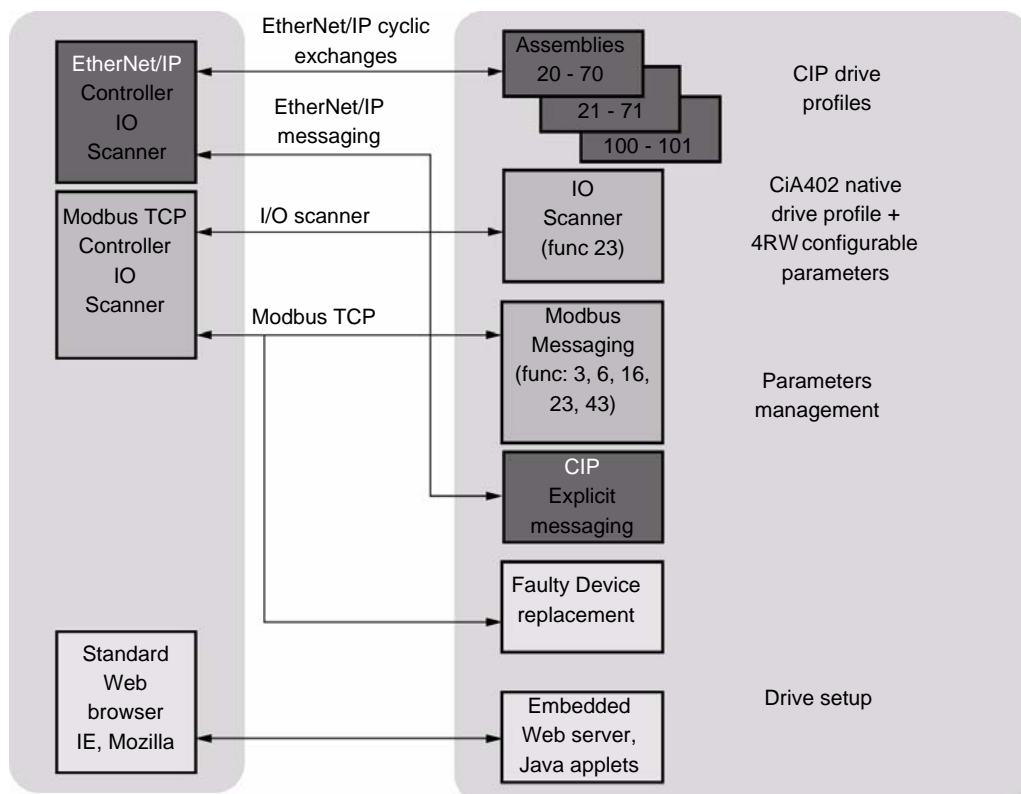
EtherNet/IP Controller IO Scanner

EtherNet/IP cyclic exchanges

Assemblies 20 - 70

21 - 71

100 - 101

CIP drive profiles

EtherNet/IP messaging

Modbus TCP Controller IO Scanner

I/O scanner

IO Scanner (func 23)

CiA402 native drive profile + 4RW configurable parameters

Modbus TCP

Modbus Messaging (func: 3, 6, 16, 23, 43)

Parameters management

CIP Explicit messaging

Faulty Device replacement

Standard Web browser IE, Mozilla

Embedded Web server, Java applets

Drive setup